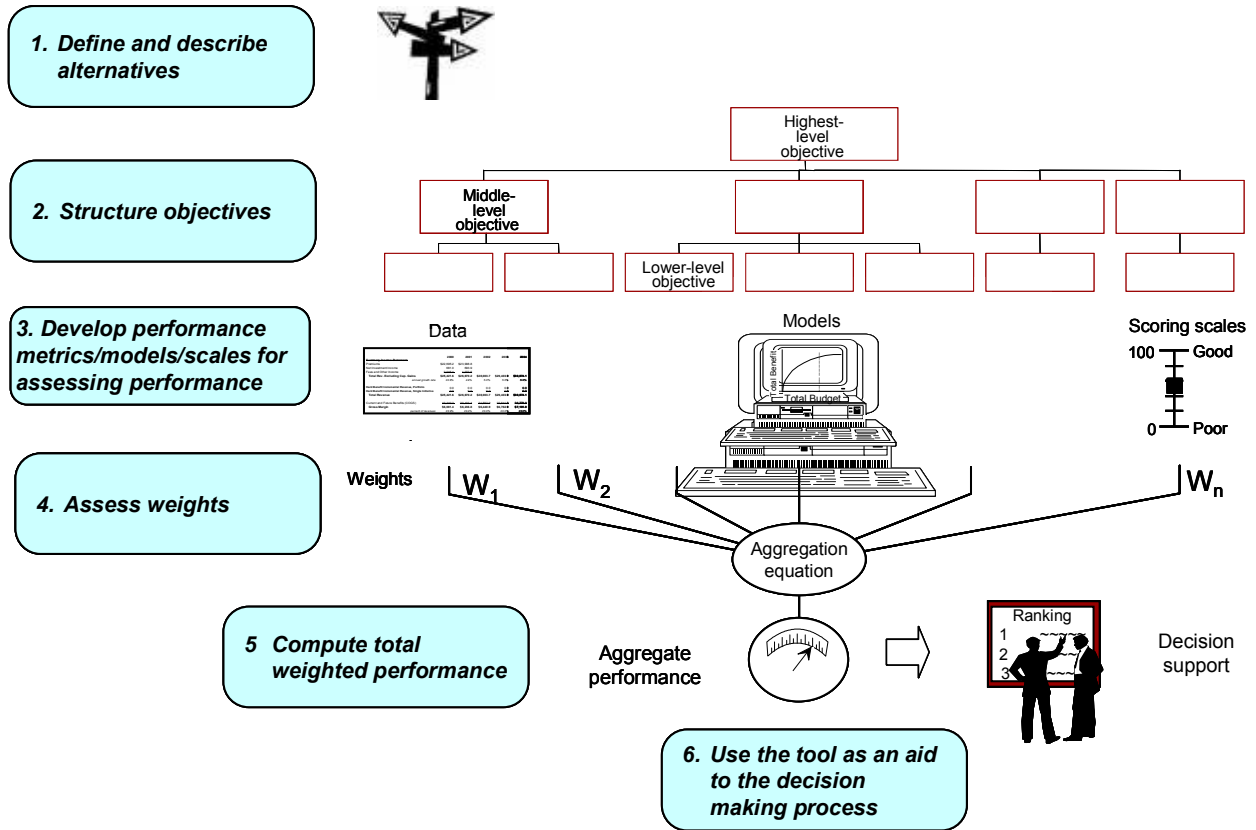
1. Define and describe alternatives

Highest-level objective

2. Structure objectives

Middle-level objective

Lower-level objective

3. Develop performance metrics/models/scales for assessing performance

Data

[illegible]

Models

Total Benefit

Total Budget

Scoring scales

100 Good

0 Poor

4. Assess weights

Weights

$W_1$

$W_2$

$W_n$

Aggregation equation

5 Compute total weighted performance

Aggregate performance

Ranking

1

2

3

Decision support

6. Use the tool as an aid to the decision making process